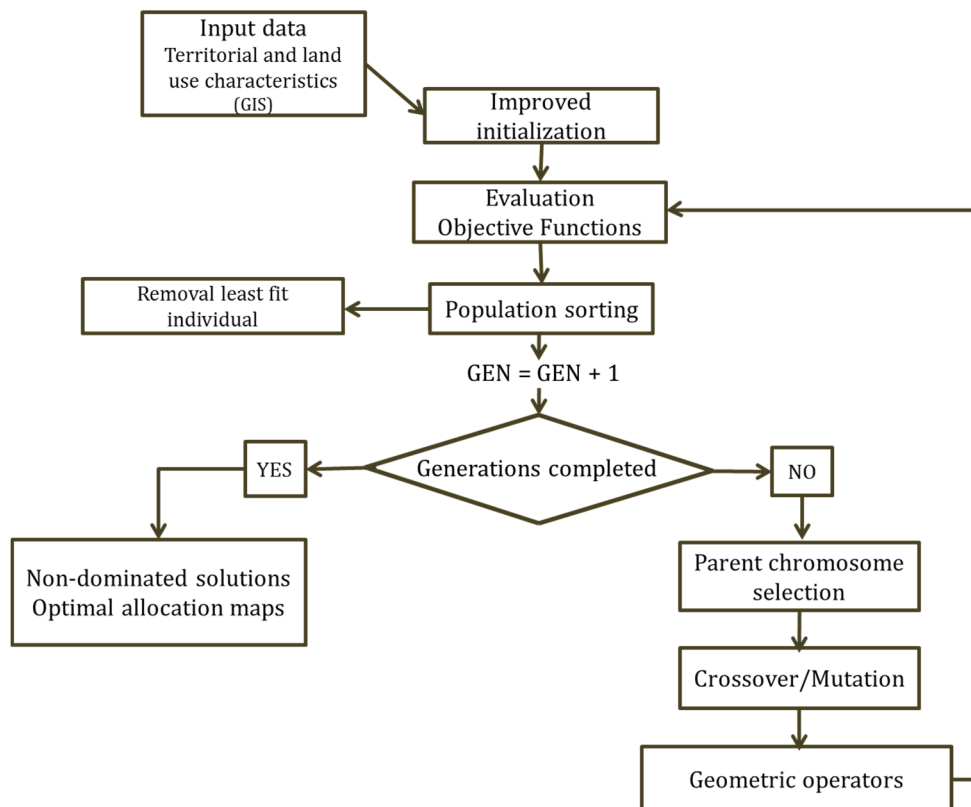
Input data
Territorial and land use characteristics
(GIS)

Improved initialization

Evaluation
Objective Functions

Removal least fit individual

Population sorting

GEN = GEN + 1

YES

Generations completed

NO

Non-dominated solutions
Optimal allocation maps

Parent chromosome selection

Crossover/Mutation

Geometric operators